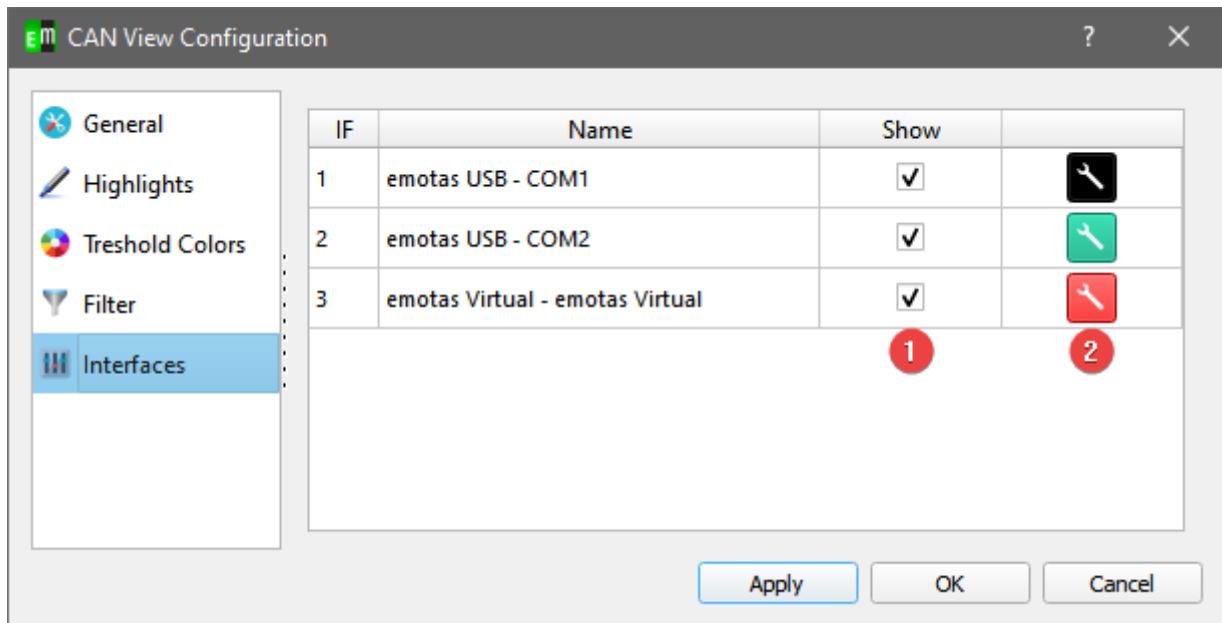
EM CAN View Configuration

?

General
Highlights
Treshold Colors
Filter
Interfaces

| IF | Name | Show | |
|---|---|---|---|
| 1 | emotas USB - COM1 | ✓ | |
| 2 | emotas USB - COM2 | ✓ | |
| 3 | emotas Virtual - emotas Virtual | ✓ | |

1
2

Apply
OK
Cancel